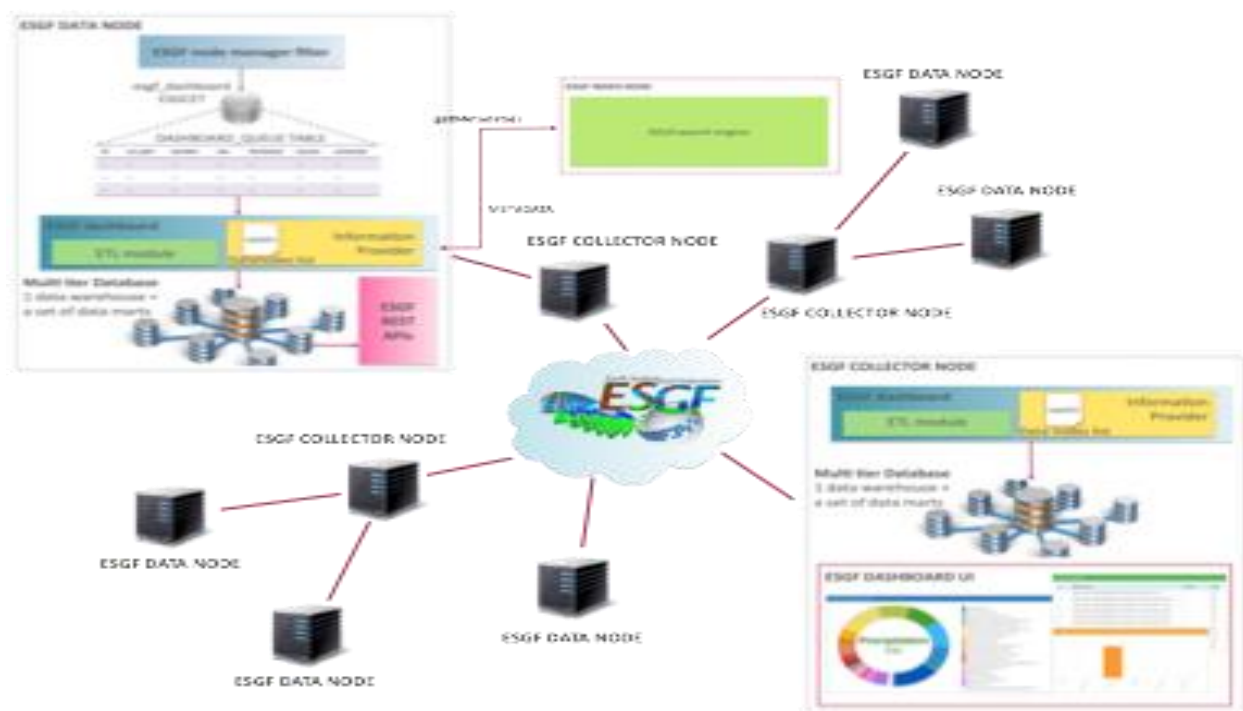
ESGF DATA NODE

ESGF node manager filter

esgf_dashboard DBASE?

DASHBOARD_QUEUE TABLE

getResource

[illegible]

ESGF dashboard

ETL module

Information Provider

Multi tier Database
1 data warehouse + a set of data marts

ESGF REST APIs

ESGF DATA NODE

ESGF DATA NODE

ESGF COLLECTOR NODE

ESGF COLLECTOR NODE

ESGF

ESGF COLLECTOR NODE

ESGF dashboard

ETL module

Information Provider

Multi tier Database
1 data warehouse + a set of data marts

ESGF DASHBOARD UI

ESGF COLLECTOR NODE

ESGF DATA NODE

ESGF DATA NODE

ESGF DATA NODE